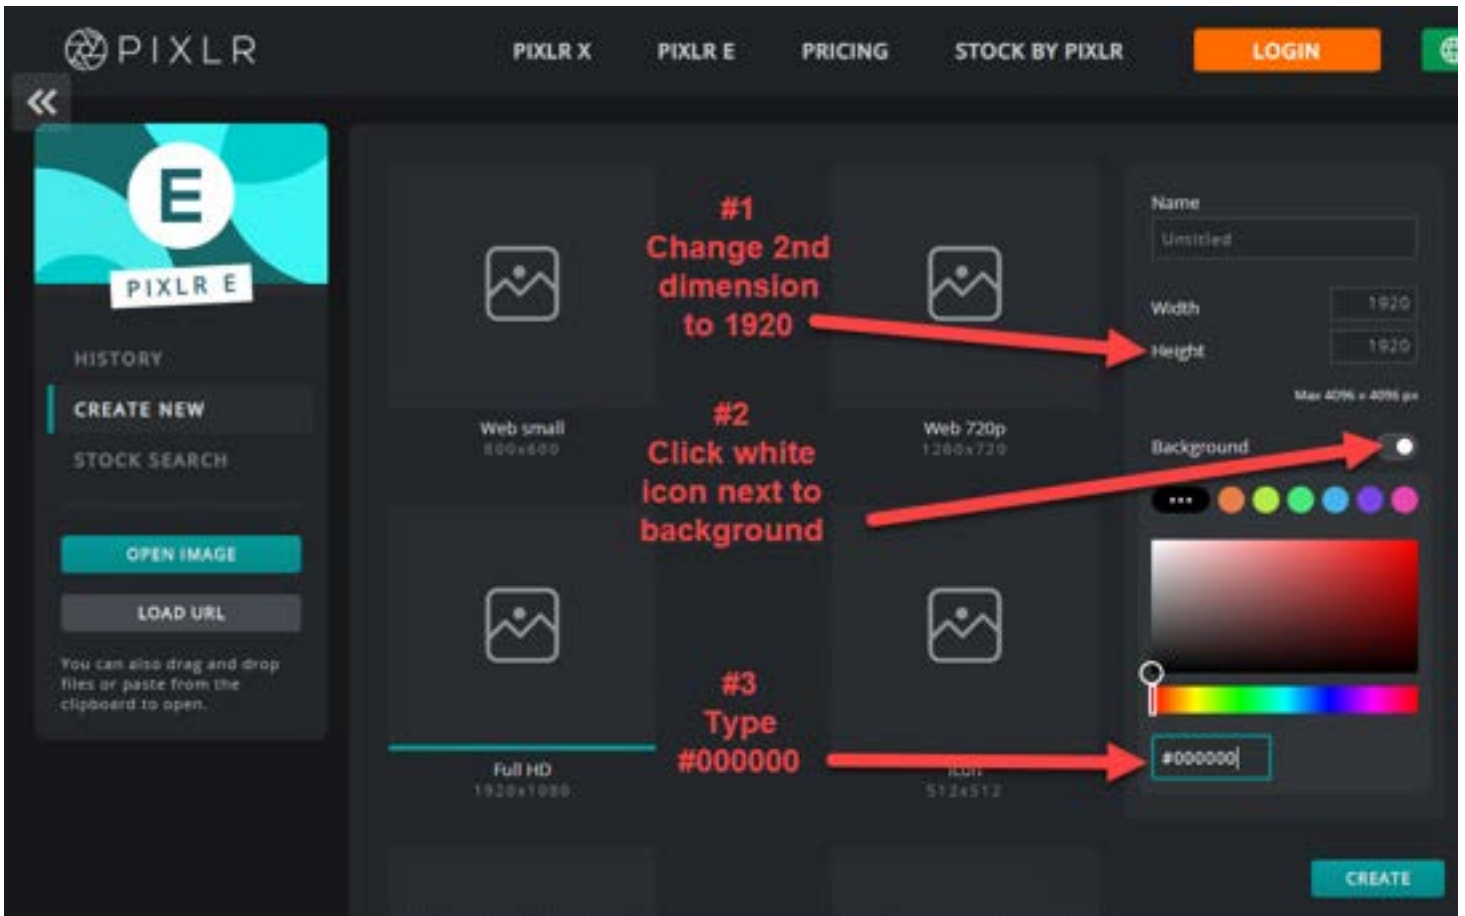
PIXLR

PIXLR X PIXLR E PRICING STOCK BY PIXLR LOGIN

E
PIXLR E

HISTORY
CREATE NEW
STOCK SEARCH

OPEN IMAGE
LOAD URL

You can also drag and drop files or paste from the clipboard to open.

Web small
800x600

Web 720p
1280x720

Full HD
1920x1080

Icon
512x512

#1
Change 2nd dimension to 1920

#2
Click white icon next to background

#3
Type #000000

Name
Untitled

Width 1920
Height 1920

Max 4096 x 4096 px

Background

...

#000000

CREATE